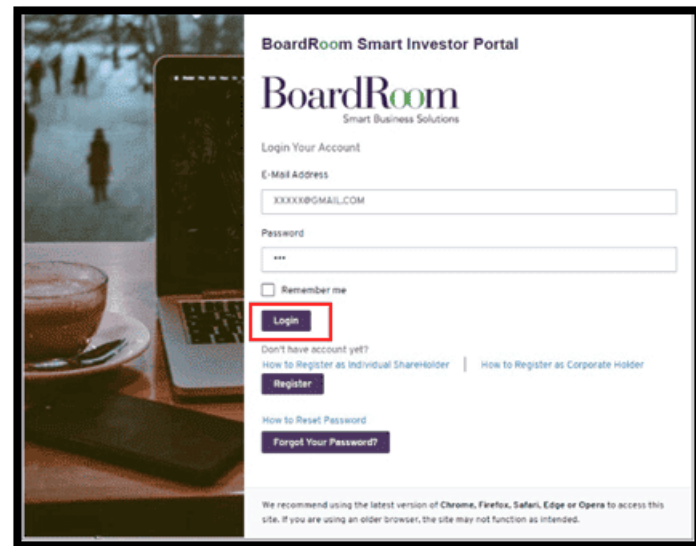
BoardRoom Smart Investor Portal

BoardRoom
Smart Business Solutions

Login Your Account

E-Mail Address

XXXXX@GMAIL.COM

Password

•••

Remember me

Login

Don't have account yet?

How to Register as Individual ShareHolder | How to Register as Corporate Holder

Register

How to Reset Password

Forgot Your Password?

We recommend using the latest version of Chrome, Firefox, Safari, Edge or Opera to access this site. If you are using an older browser, the site may not function as intended.